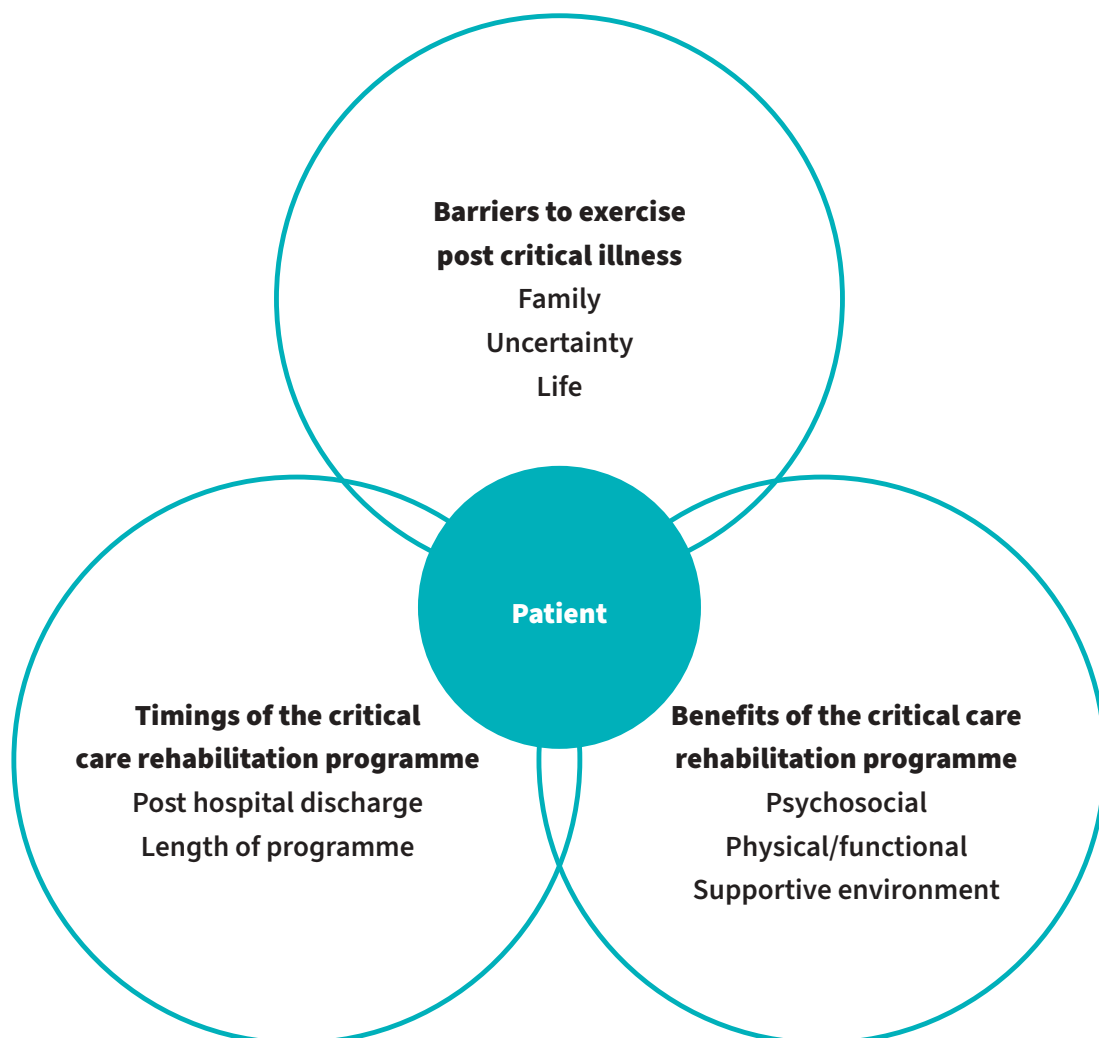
Barriers to exercise post critical illness
Family
Uncertainty
Life

Patient

Timings of the critical care rehabilitation programme
Post hospital discharge
Length of programme

Benefits of the critical care rehabilitation programme
Psychosocial
Physical/functional
Supportive environment